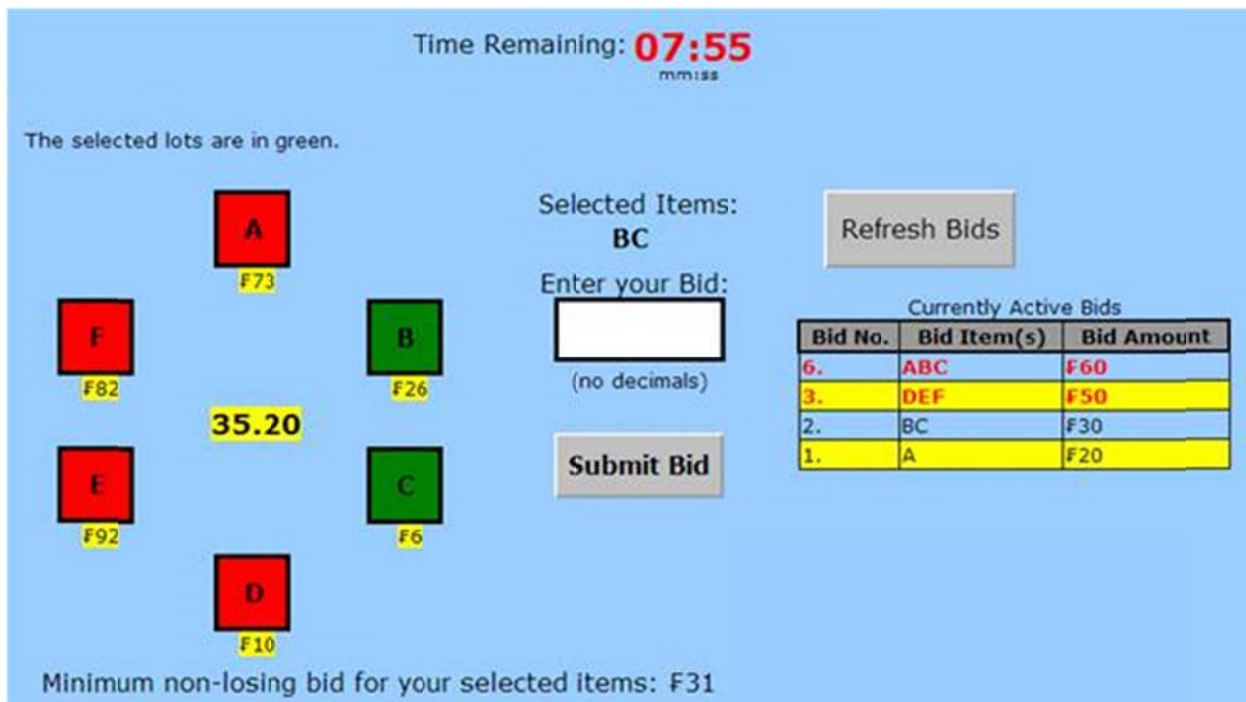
Time Remaining: 07:55
mm:ss

The selected lots are in green.

A
F73

F
F82

B
F26

35.20

E
F92

C
F6

D
F10

Selected Items:
BC

Enter your Bid:

(no decimals)

Submit Bid

Refresh Bids

Currently Active Bids

| Bid No. | Bid Item(s) | Bid Amount |
|---|---|---|
| 6. | ABC | F60 |
| 3. | DEF | F50 |
| 2. | BC | F30 |
| 1. | A | F20 |

Minimum non-losing bid for your selected items: F31